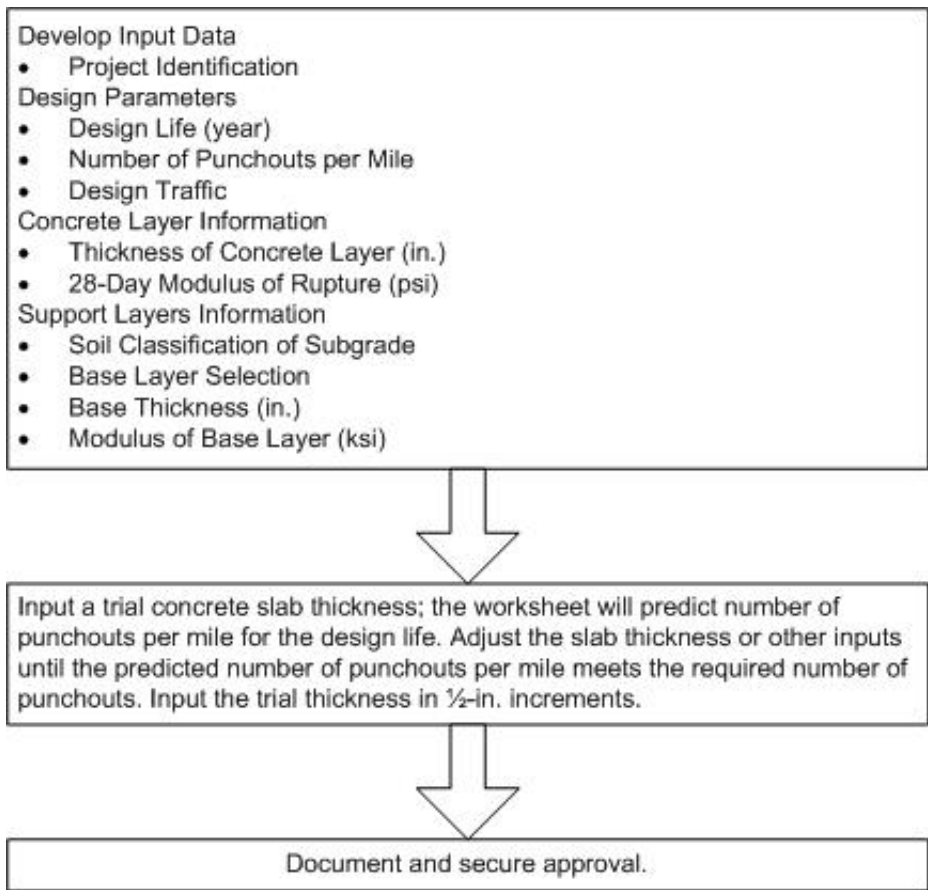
Develop Input Data
- Project Identification

Design Parameters
- Design Life (year)
- Number of Punchouts per Mile
- Design Traffic

Concrete Layer Information
- Thickness of Concrete Layer (in.)
- 28-Day Modulus of Rupture (psi)

Support Layers Information
- Soil Classification of Subgrade
- Base Layer Selection
- Base Thickness (in.)
- Modulus of Base Layer (ksi)

Input a trial concrete slab thickness; the worksheet will predict number of punchouts per mile for the design life. Adjust the slab thickness or other inputs until the predicted number of punchouts per mile meets the required number of punchouts. Input the trial thickness in ½-in. increments.

Document and secure approval.